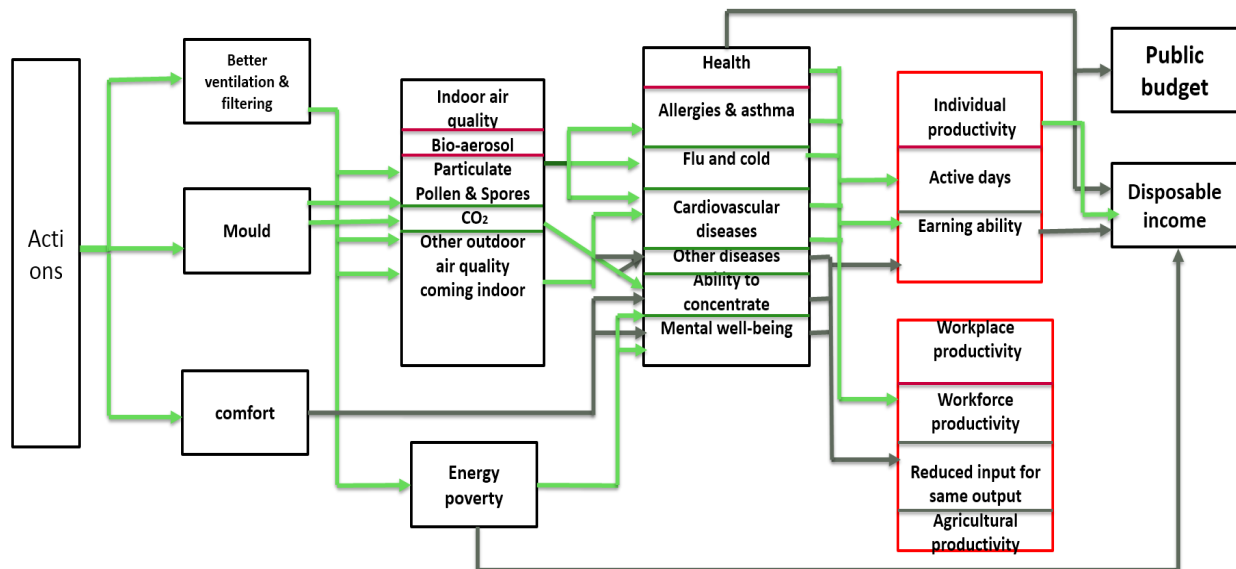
Actions

Better ventilation & filtering

Mould

comfort

Indoor air quality
Bio-aerosol
Particulate
Pollen & Spores
$CO_2$
Other outdoor air quality coming indoor

Energy poverty

Health
Allergies & asthma
Flu and cold
Cardiovascular diseases
Other diseases
Ability to concentrate
Mental well-being

Individual productivity
Active days
Earning ability

Workplace productivity
Workforce productivity
Reduced input for same output
Agricultural productivity

Public budget

Disposable income